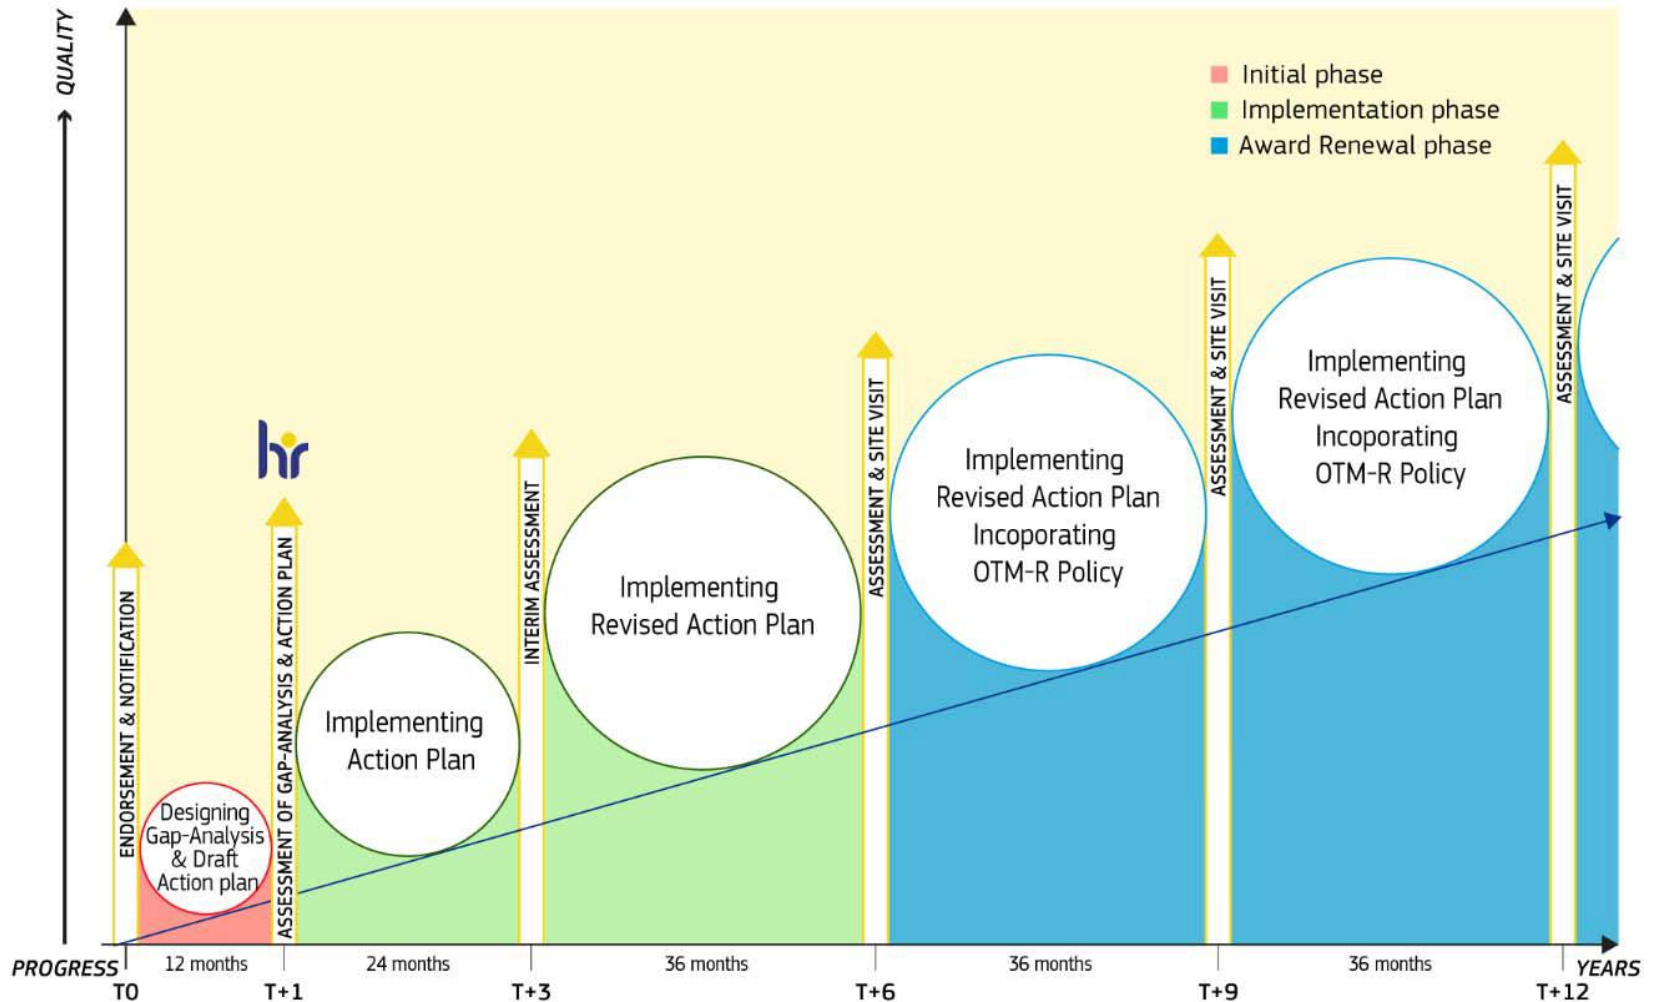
QUALITY

Initial phase
Implementation phase
Award Renewal phase

hr

ENDORSEMENT & NOTIFICATION

Designing Gap-Analysis & Draft Action plan

ASSESSMENT OF GAP-ANALYSIS & ACTION PLAN

Implementing Action Plan

INTERIM ASSESSMENT

Implementing Revised Action Plan

ASSESSMENT & SITE VISIT

Implementing Revised Action Plan Incoporating OTM-R Policy

ASSESSMENT & SITE VISIT

Implementing Revised Action Plan Incoporating OTM-R Policy

ASSESSMENT & SITE VISIT

PROGRESS
12 months
24 months
36 months
36 months
36 months
YEARS

T0
T+1
T+3
T+6
T+9
T+12